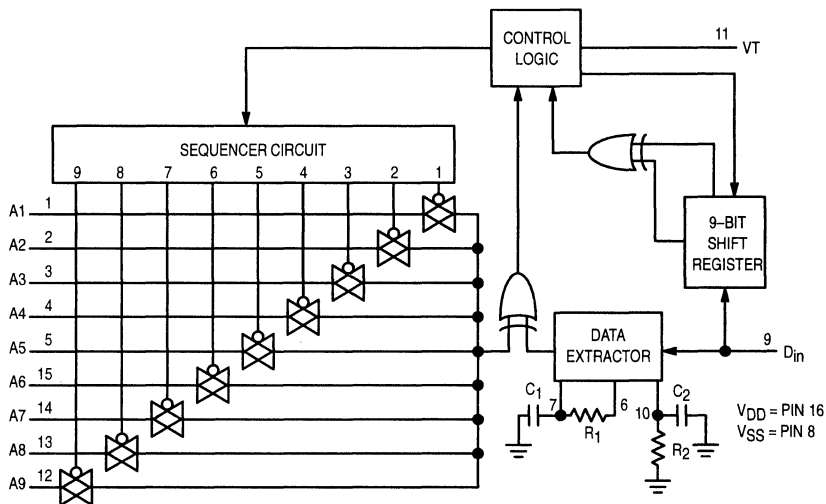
CONTROL LOGIC

11 VT

SEQUENCER CIRCUIT

9 8 7 6 5 4 3 2 1

A1 1
A2 2
A3 3
A4 4
A5 5
A6 15
A7 14
A8 13
A9 12

9-BIT SHIFT REGISTER

DATA EXTRACTOR

9 $D_{in}$

$C_1$ 7 6 $R_1$

10 $C_2$ $R_2$

$V_{DD}$ = PIN 16
$V_{SS}$ = PIN 8